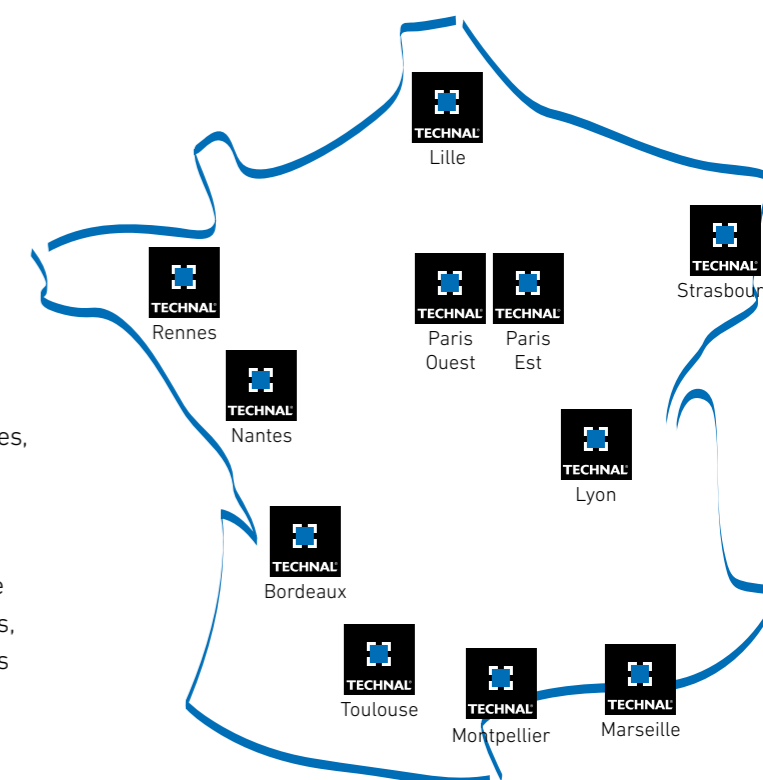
TECHNAL
Lille

TECHNAL
Rennes

TECHNAL
Paris Ouest

TECHNAL
Paris Est

TECHNAL
Strasbour

TECHNAL
Nantes

es,

TECHNAL
Lyon

TECHNAL
Bordeaux

e
s,
s

TECHNAL
Toulouse

TECHNAL
Montpellier

TECHNAL
Marseille